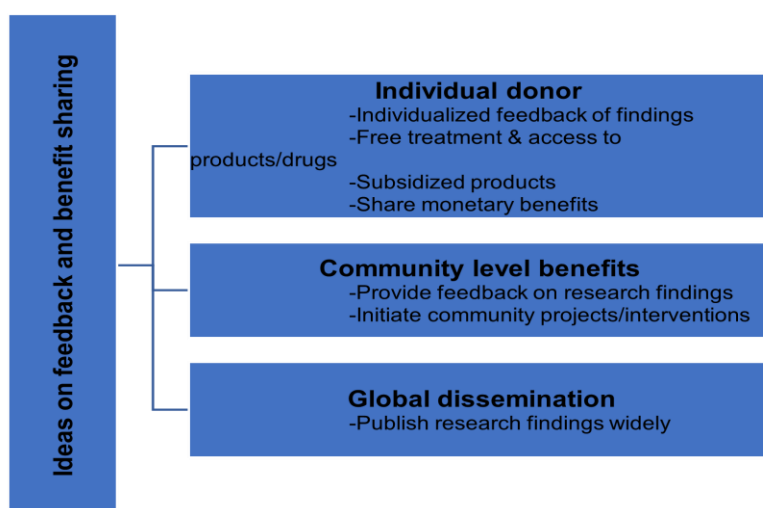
Ideas on feedback and benefit sharing

Individual donor
-Individualized feedback of findings
-Free treatment & access to products/drugs
-Subsidized products
-Share monetary benefits

Community level benefits
-Provide feedback on research findings
-Initiate community projects/interventions

Global dissemination
-Publish research findings widely